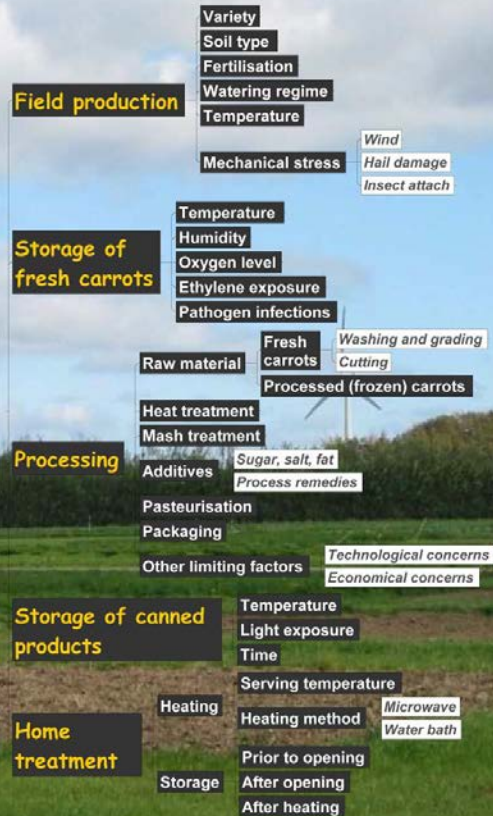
Field production
Variety
Soil type
Fertilisation
Watering regime
Temperature
Mechanical stress
Wind
Hail damage
Insect attach

Storage of fresh carrots
Temperature
Humidity
Oxygen level
Ethylene exposure
Pathogen infections

Processing
Raw material
Fresh carrots
Washing and grading
Cutting
Processed (frozen) carrots
Heat treatment
Mash treatment
Additives
Sugar, salt, fat
Process remedies
Pasteurisation
Packaging
Other limiting factors
Technological concerns
Economical concerns

Storage of canned products
Temperature
Light exposure
Time

Home treatment
Heating
Serving temperature
Heating method
Microwave
Water bath
Storage
Prior to opening
After opening
After heating